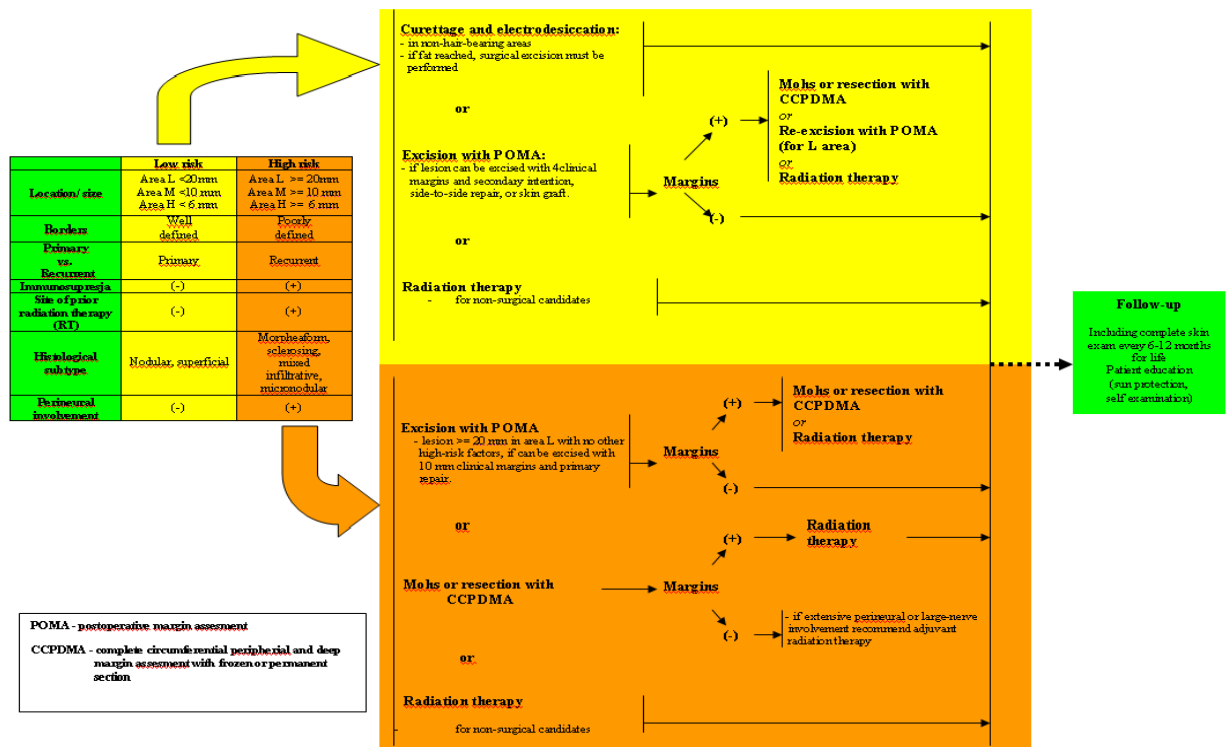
|  | Low risk | High risk |
|---|---|---|
| Location/ size | Area L <20mm Area M <10 mm Area H < 6 mm | Area L >= 20mm Area M >= 10 mm Area H >= 6 mm |
| Borders | Well defined | Poorly defined |
| Primary vs. Recurrent | Primary | Recurrent |
| Immunosupresja | (-) | (+) |
| Site of prior radiation therapy (RT) | (-) | (+) |
| Histological subtype | Nodular, superficial | Morpheaform, sclerosing, mixed infiltrative, micronodular |
| Perineural involvement | (-) | (+) |

Curettage and electrodesiccation:
- in non-hair-bearing areas
- if fat reached, surgical excision must be performed

or

Excision with POMA:
- if lesion can be excised with 4clinical margins and secondary intention, side-to-side repair, or skin graft.

Margins

(+)

Mohs or resection with CCPDMA
or
Re-excision with POMA (for L area)
or
Radiation therapy

(-)

or

Radiation therapy
- for non-surgical candidates

Follow-up

Including complete skin exam every 6-12 months for life
Patient education
(sun protection, self examination)

Excision with POMA
- lesion >= 20 mm in area L with no other high-risk factors, if can be excised with 10 mm clinical margins and primary repair.

Margins

(+)

Mohs or resection with CCPDMA
or
Radiation therapy

(-)

or

Mohs or resection with CCPDMA

Margins

(+)

Radiation therapy

(-)

- if extensive perineural or large-nerve involvement recommend adjuvant radiation therapy

or

Radiation therapy

for non-surgical candidates

POMA - postoperative margin assesment

CCPDMA - complete circumferential peripherial and deep margin assesment with frozen or permanent section